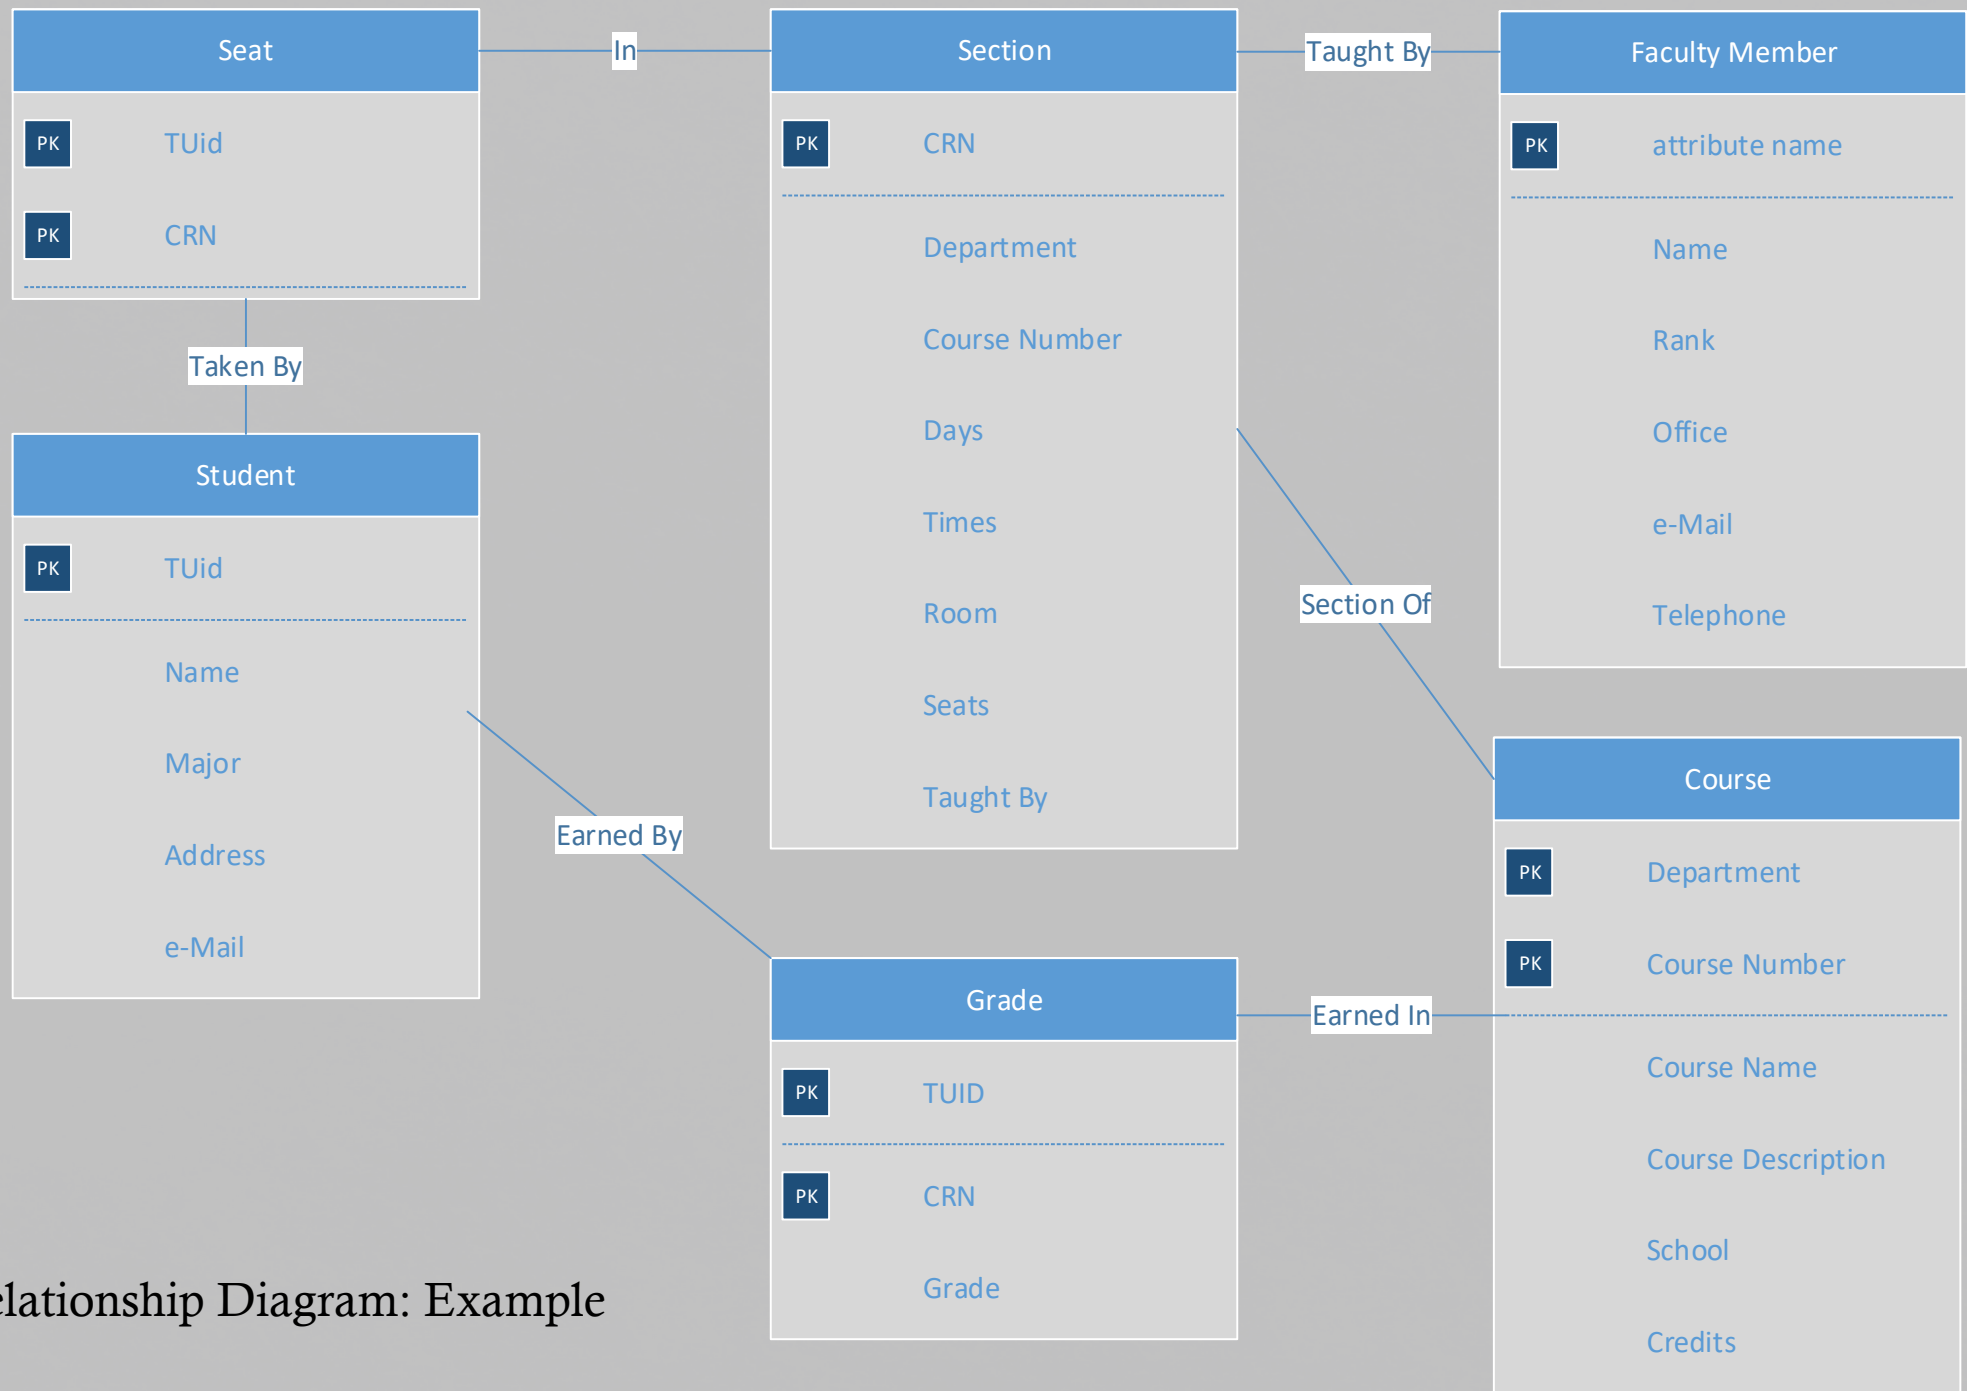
Seat

PK TUid

PK CRN

In

Section

PK CRN

Department

Course Number

Days

Times

Room

Seats

Taught By

Taught By

Faculty Member

PK attribute name

Name

Rank

Office

e-Mail

Telephone

Taken By

Student

PK TUid

Name

Major

Address

e-Mail

Section Of

Earned By

Course

PK Department

PK Course Number

Course Name

Course Description

School

Credits

Grade

PK TUID

PK CRN

Grade

Earned In

elationship Diagram: Example